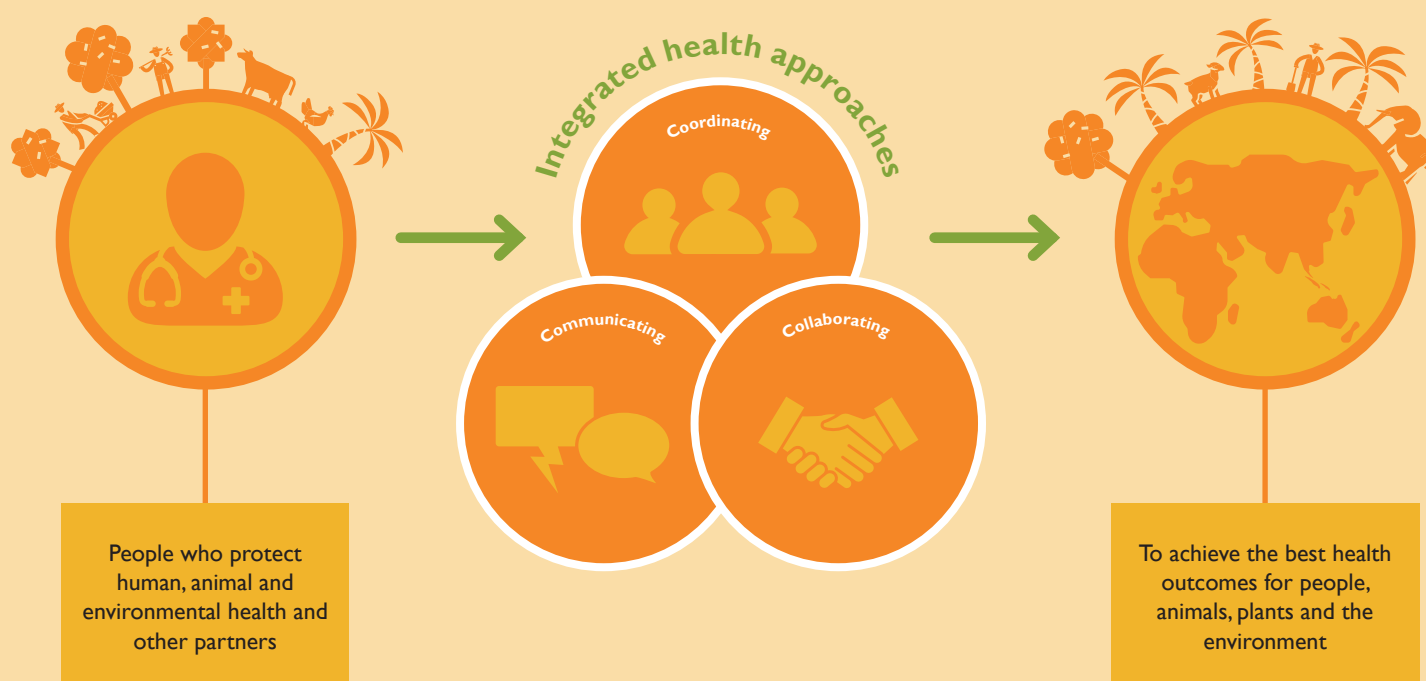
People who protect human, animal and environmental health and other partners

Integrated health approaches

Coordinating

Communicating

Collaborating

To achieve the best health outcomes for people, animals, plants and the environment